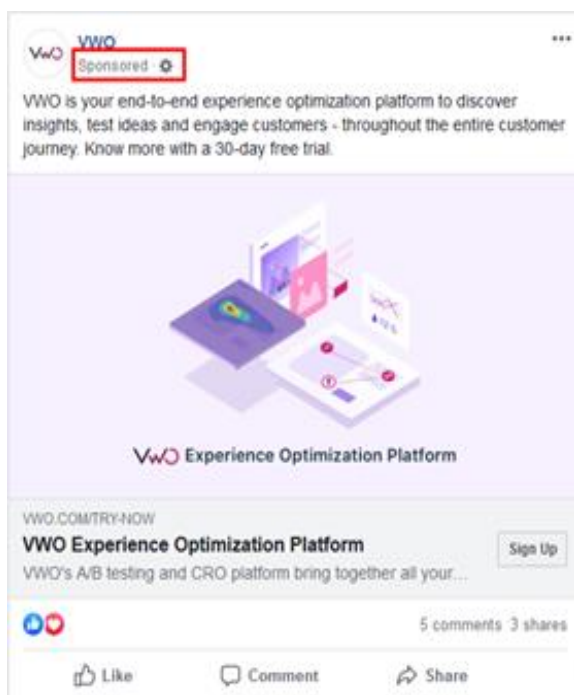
VWO
VWO
Sponsored

VWO is your end-to-end experience optimization platform to discover insights, test ideas and engage customers - throughout the entire customer journey. Know more with a 30-day free trial.

VWO Experience Optimization Platform

VWO.COM/TRY-NOW
VWO Experience Optimization Platform
VWO's A/B testing and CRO platform bring together all your...
Sign Up

5 comments 3 shares

Like
Comment
Share